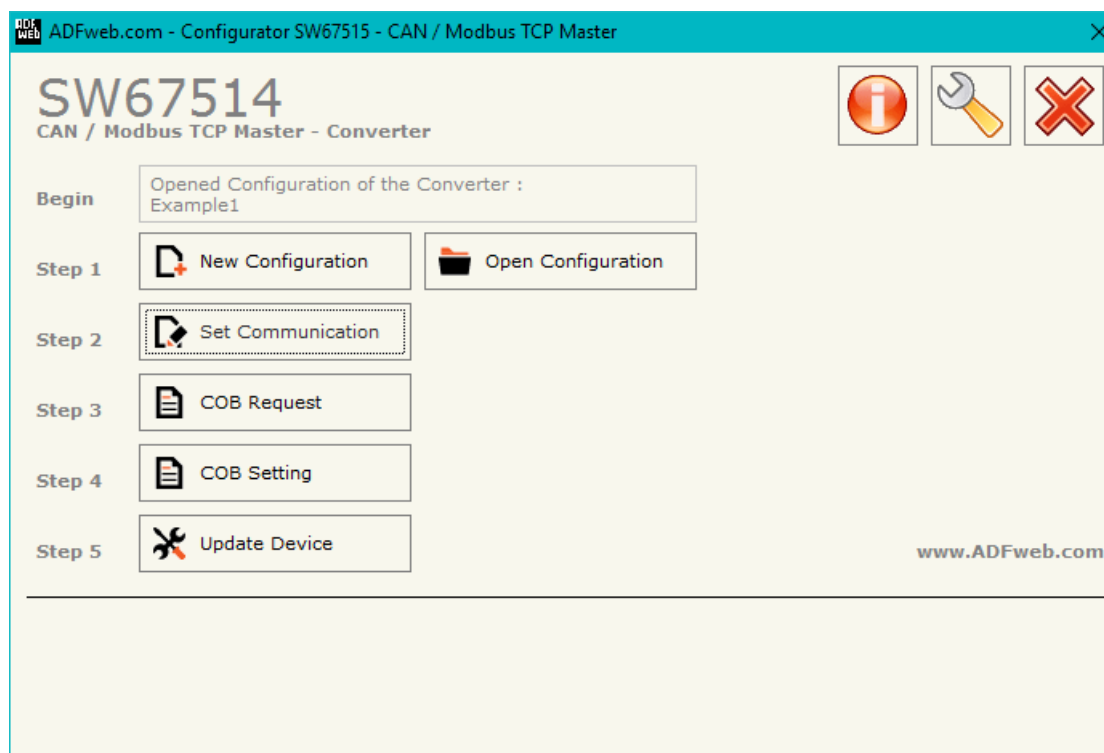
ADFweb.com - Configurator SW67515 - CAN / Modbus TCP Master

SW67514
CAN / Modbus TCP Master - Converter

Begin
Opened Configuration of the Converter :
Example1

Step 1
New Configuration
Open Configuration

Step 2
Set Communication

Step 3
COB Request

Step 4
COB Setting

Step 5
Update Device

www.ADFweb.com